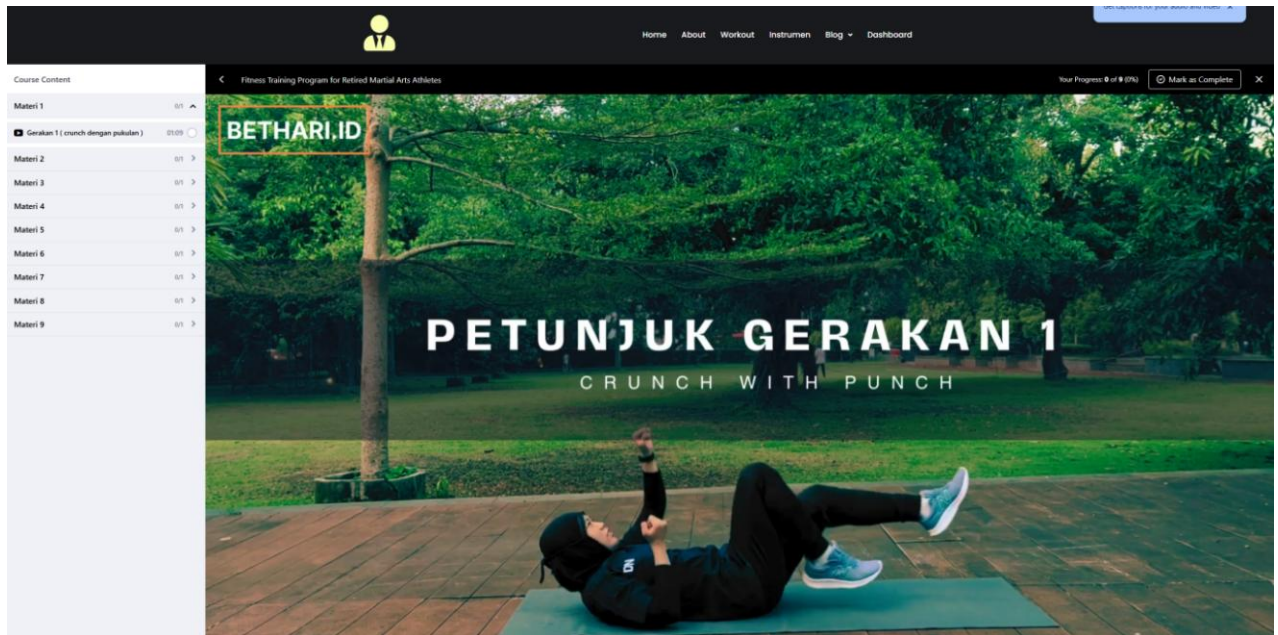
Get captions for your audio and video ✕

Home About Workout Instrumen Blog Dashboard

Course Content

Fitness Training Program for Retired Martial Arts Athletes

Your Progress: 0 of 9 (0%)

Mark as Complete

Materi 1 0/1

Gerakan 1 ( crunch dengan pukulan ) 01:09

Materi 2 0/1

Materi 3 0/1

Materi 4 0/1

Materi 5 0/1

Materi 6 0/1

Materi 7 0/1

Materi 8 0/1

Materi 9 0/1

BETHARI.ID

PETUNJUK GERAKAN 1

CRUNCH WITH PUNCH